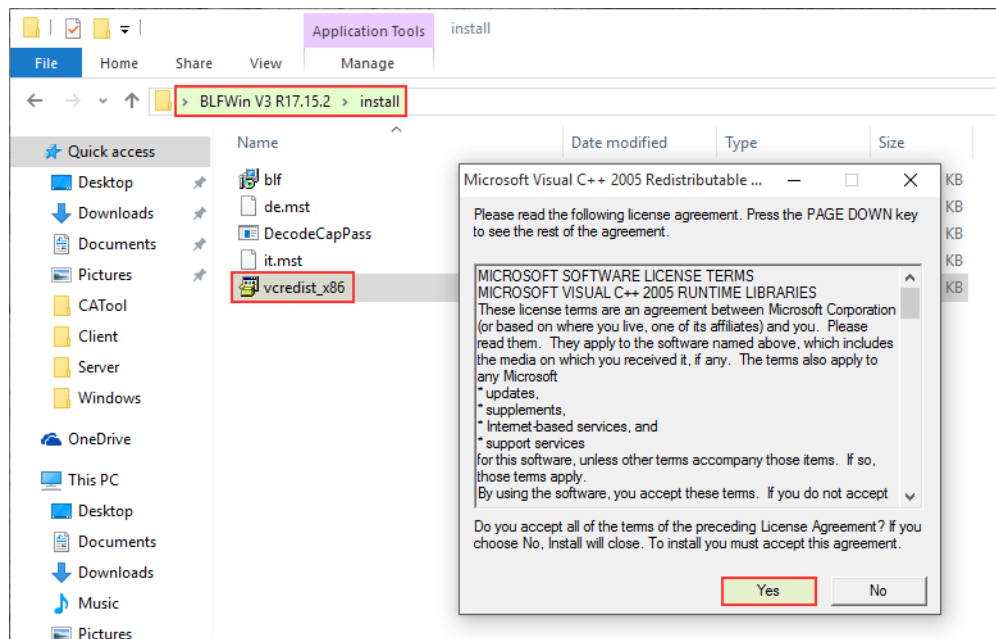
Application Tools install

File Home Share View Manage

BLFWin V3 R17.15.2 > install

Quick access
Desktop
Downloads
Documents
Pictures
CATool
Client
Server
Windows
OneDrive
This PC
Desktop
Documents
Downloads
Music
Pictures

Name Date modified Type Size

blf
de.mst
DecodeCapPass
it.mst
vcredist_x86

KB
KB
KB
KB
KB

Microsoft Visual C++ 2005 Redistributable ...

Please read the following license agreement. Press the PAGE DOWN key to see the rest of the agreement.

MICROSOFT SOFTWARE LICENSE TERMS
MICROSOFT VISUAL C++ 2005 RUNTIME LIBRARIES
These license terms are an agreement between Microsoft Corporation (or based on where you live, one of its affiliates) and you. Please read them. They apply to the software named above, which includes the media on which you received it, if any. The terms also apply to any Microsoft
* updates,
* supplements,
* Internet-based services, and
* support services
for this software, unless other terms accompany those items. If so, those terms apply.
By using the software, you accept these terms. If you do not accept

Do you accept all of the terms of the preceding License Agreement? If you choose No, Install will close. To install you must accept this agreement.

Yes No